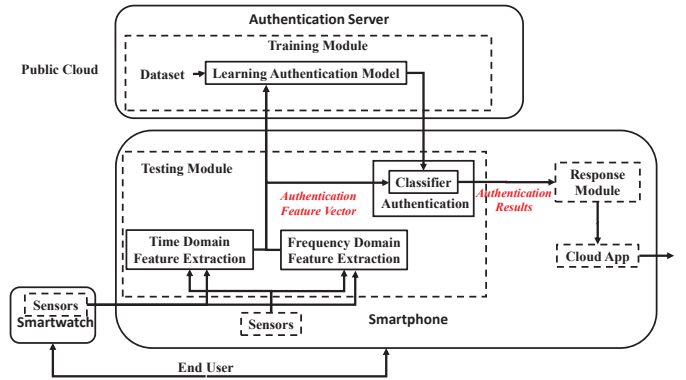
Authentication Server

Training Module

Public Cloud

Dataset

Learning Authentication Model

Testing Module

Classifier

Authentication

Authentication Feature Vector

Authentication Results

Response Module

Time Domain Feature Extraction

Frequency Domain Feature Extraction

Cloud App

Sensors

Smartwatch

Sensors

Smartphone

End User